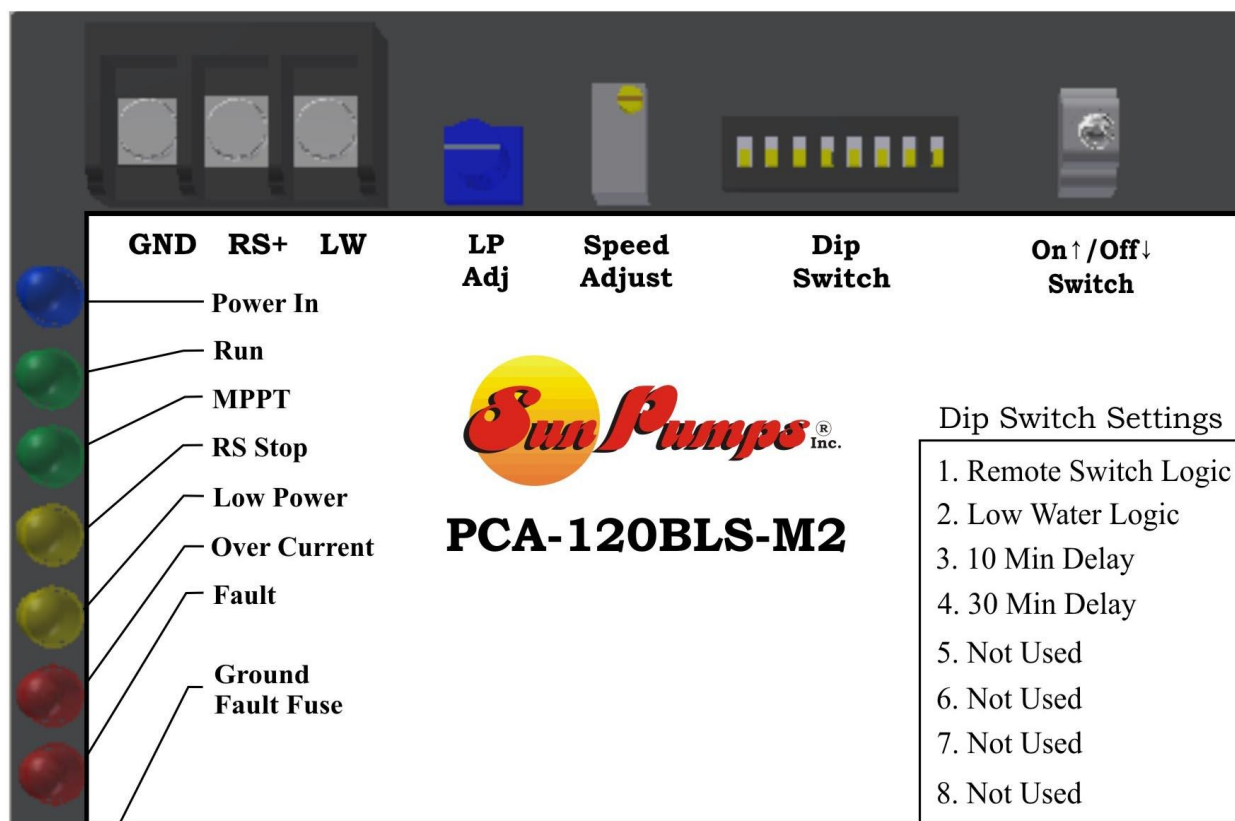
GND RS+ LW

LP Adj

Speed Adjust

Dip Switch

On↑/Off↓ Switch

Power In

Run

MPPT

RS Stop

Low Power

Over Current

Fault

Ground Fault Fuse

Sun Pumps® Inc.

PCA-120BLS-M2

Dip Switch Settings

1. Remote Switch Logic
2. Low Water Logic
3. 10 Min Delay
4. 30 Min Delay
5. Not Used
6. Not Used
7. Not Used
8. Not Used